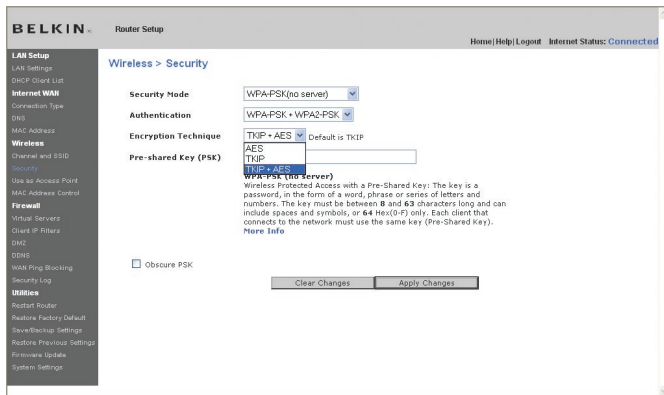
BELKIN.

Router Setup

Home | Help | Logout Internet Status: Connected

LAN Setup
LAN Settings
DHCP Client List
Internet WAN
Connection Type
DNS
MAC Address
Wireless
Channel and SSID
Security
Use as Access Point
MAC Address Control
Firewall
Virtual Servers
Client IP Filters
DMZ
DDNS
WAN Ping Blocking
Security Log
Utilities
Restart Router
Restore Factory Default
Save/Backup Settings
Restore Previous Settings
Firmware Update
System Settings

Wireless > Security

Security Mode WPA-PSK(no server)

Authentication WPA-PSK + WPA2-PSK

Encryption Technique TKIP + AES Default is TKIP

AES
TKIP
TKIP + AES

Pre-shared Key (PSK)

WPA-PSK (no server)
Wireless Protected Access with a Pre-Shared Key: The key is a password, in the form of a word, phrase or series of letters and numbers. The key must be between 8 and 63 characters long and can include spaces and symbols, or 64 Hex(0-F) only. Each client that connects to the network must use the same key (Pre-Shared Key).
More Info

Obscure PSK

Clear Changes Apply Changes